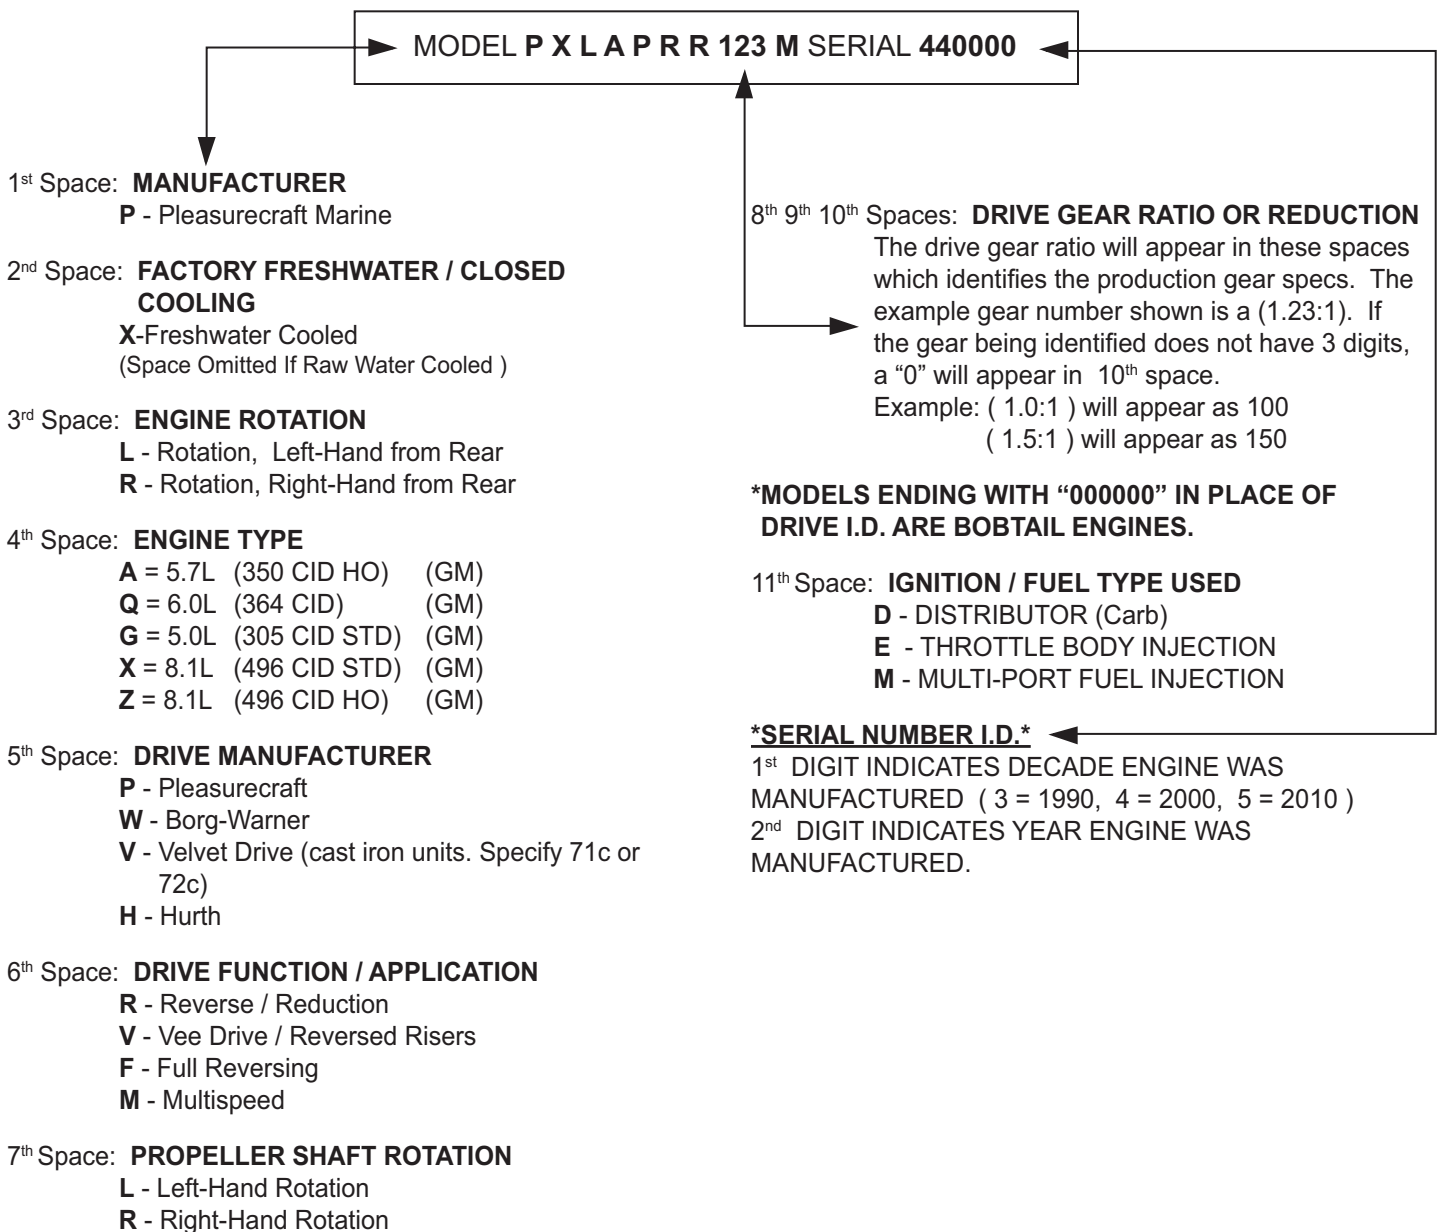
MODEL **P X L A P R R 123 M** SERIAL **440000**

1st Space: **MANUFACTURER**
**P** - Pleasurecraft Marine

2nd Space: **FACTORY FRESHWATER / CLOSED COOLING**
**X**-Freshwater Cooled
(Space Omitted If Raw Water Cooled )

3rd Space: **ENGINE ROTATION**
**L** - Rotation, Left-Hand from Rear
**R** - Rotation, Right-Hand from Rear

4th Space: **ENGINE TYPE**
**A** = 5.7L (350 CID HO) (GM)
**Q** = 6.0L (364 CID) (GM)
**G** = 5.0L (305 CID STD) (GM)
**X** = 8.1L (496 CID STD) (GM)
**Z** = 8.1L (496 CID HO) (GM)

5th Space: **DRIVE MANUFACTURER**
**P** - Pleasurecraft
**W** - Borg-Warner
**V** - Velvet Drive (cast iron units. Specify 71c or 72c)
**H** - Hurth

6th Space: **DRIVE FUNCTION / APPLICATION**
**R** - Reverse / Reduction
**V** - Vee Drive / Reversed Risers
**F** - Full Reversing
**M** - Multispeed

7th Space: **PROPELLER SHAFT ROTATION**
**L** - Left-Hand Rotation
**R** - Right-Hand Rotation

8th 9th 10th Spaces: **DRIVE GEAR RATIO OR REDUCTION**
The drive gear ratio will appear in these spaces which identifies the production gear specs. The example gear number shown is a (1.23:1). If the gear being identified does not have 3 digits, a "0" will appear in 10th space.
Example: ( 1.0:1 ) will appear as 100
( 1.5:1 ) will appear as 150

**\*MODELS ENDING WITH "000000" IN PLACE OF DRIVE I.D. ARE BOBTAIL ENGINES.**

11th Space: **IGNITION / FUEL TYPE USED**
**D** - DISTRIBUTOR (Carb)
**E** - THROTTLE BODY INJECTION
**M** - MULTI-PORT FUEL INJECTION

**\*SERIAL NUMBER I.D.\***
1st DIGIT INDICATES DECADE ENGINE WAS MANUFACTURED ( 3 = 1990, 4 = 2000, 5 = 2010 )
2nd DIGIT INDICATES YEAR ENGINE WAS MANUFACTURED.